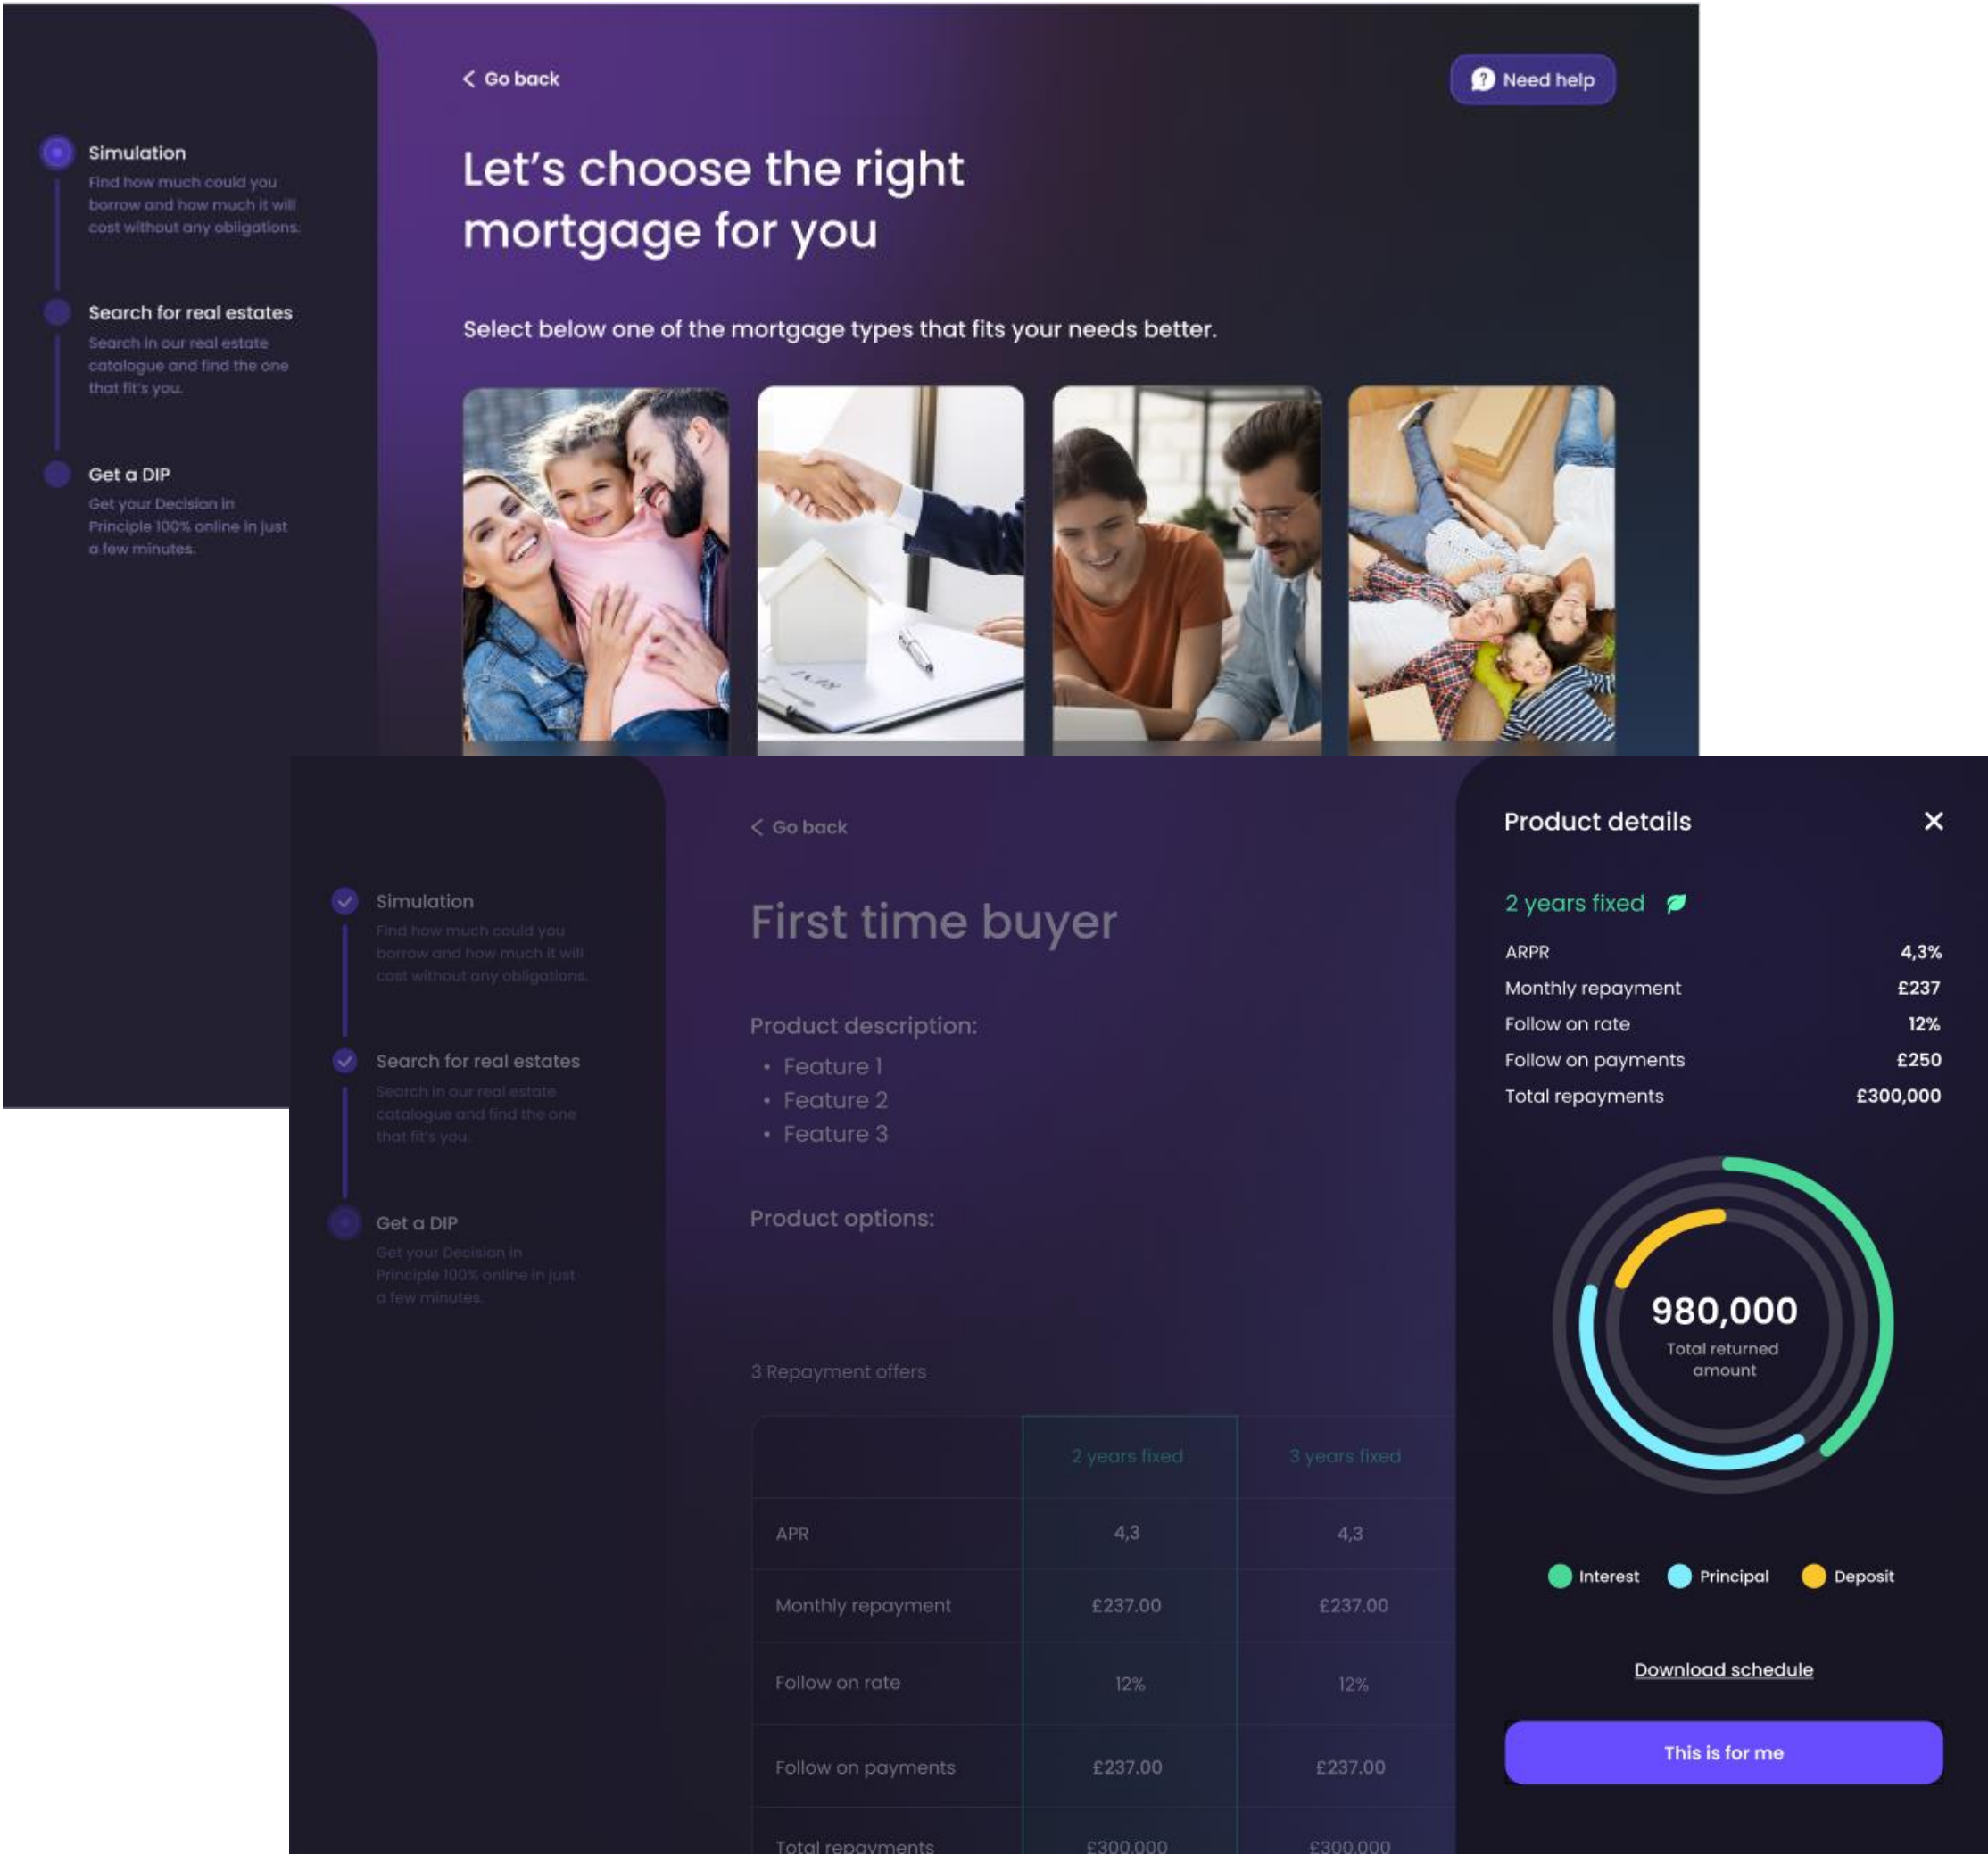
Simulation
Find how much could you borrow and how much it will cost without any obligations.

Search for real estates
Search in our real estate catalogue and find the one that fit's you.

Get a DIP
Get your Decision in Principle 100% online in just a few minutes.

Go back

Need help

Let's choose the right mortgage for you

Select below one of the mortgage types that fits your needs better.

Simulation
Find how much could you borrow and how much it will cost without any obligations.

Search for real estates
Search in our real estate catalogue and find the one that fit's you.

Get a DIP
Get your Decision in Principle 100% online in just a few minutes.

Go back

First time buyer

Product description:
• Feature 1
• Feature 2
• Feature 3

Product options:

3 Repayment offers

| | 2 years fixed | 3 years fixed |
|---|---|---|
| APR | 4,3 | 4,3 |
| Monthly repayment | £237.00 | £237.00 |
| Follow on rate | 12% | 12% |
| Follow on payments | £237.00 | £237.00 |
| Total repayments | £300,000 | £300,000 |

Product details

2 years fixed

| | |
|---|---|
| ARPR | 4,3% |
| Monthly repayment | £237 |
| Follow on rate | 12% |
| Follow on payments | £250 |
| Total repayments | £300,000 |

980,000
Total returned amount

Interest Principal Deposit

Download schedule

This is for me